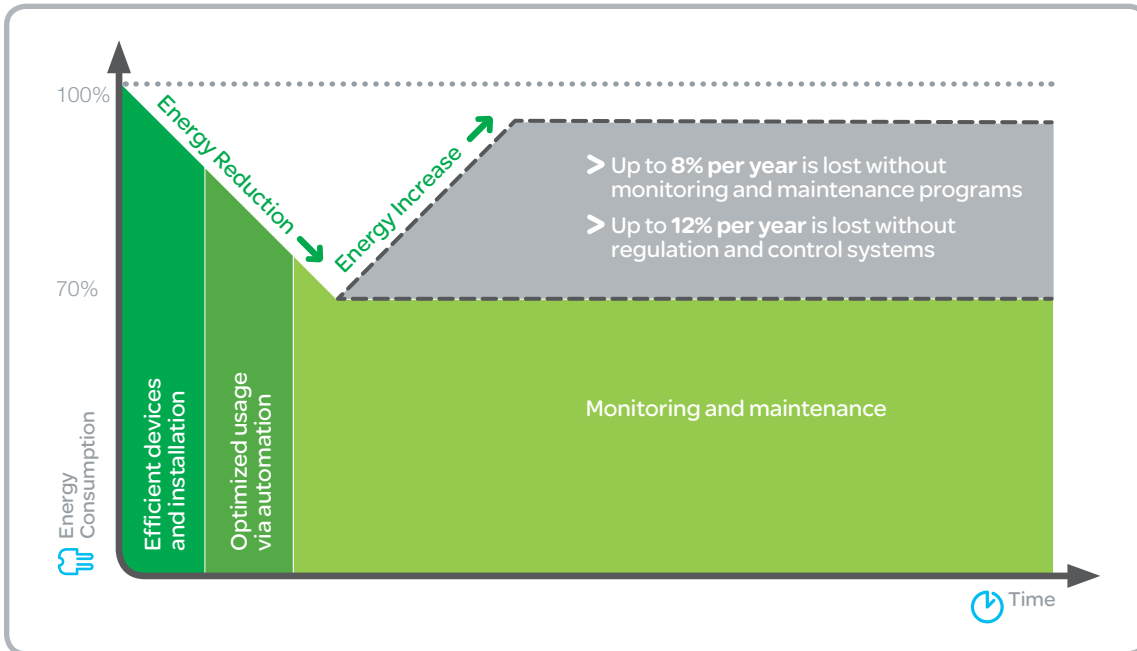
100%

70%

Energy Reduction

Energy Increase

> Up to **8% per year** is lost without monitoring and maintenance programs

> Up to **12% per year** is lost without regulation and control systems

Efficient devices and installation

Optimized usage via automation

Monitoring and maintenance

Energy Consumption

Time